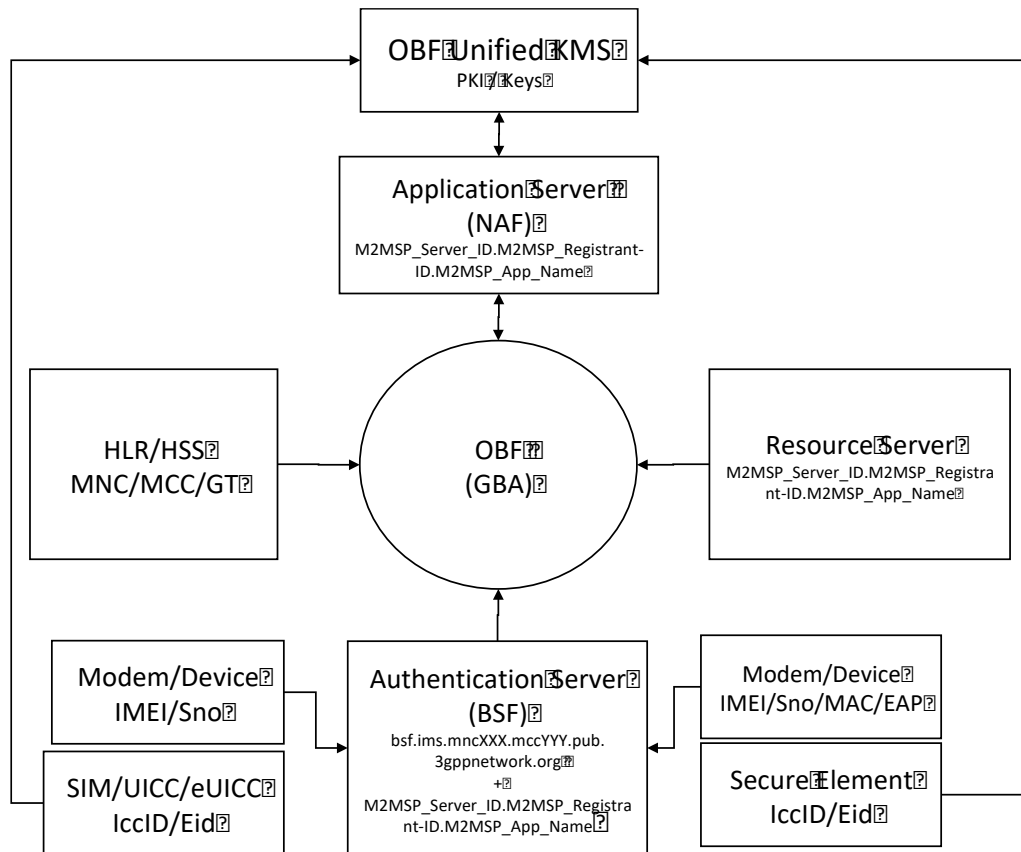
OBF Unified KMS
PKI / Keys

Application Server
(NAF)
M2MSP_Server_ID.M2MSP_Registrant-ID.M2MSP_App_Name

HLR/HSS
MNC/MCC/GT

OBF
(GBA)

Resource Server
M2MSP_Server_ID.M2MSP_Registrant-ID.M2MSP_App_Name

Modem/Device
IMEI/Sno

Authentication Server
(BSF)
bsf.ims.mncXXX.mccYYY.pub.3gppnetwork.org
+
M2MSP_Server_ID.M2MSP_Registrant-ID.M2MSP_App_Name

Modem/Device
IMEI/Sno/MAC/EAP

SIM/UICC/eUICC
IccID/Eid

Secure Element
IccID/Eid